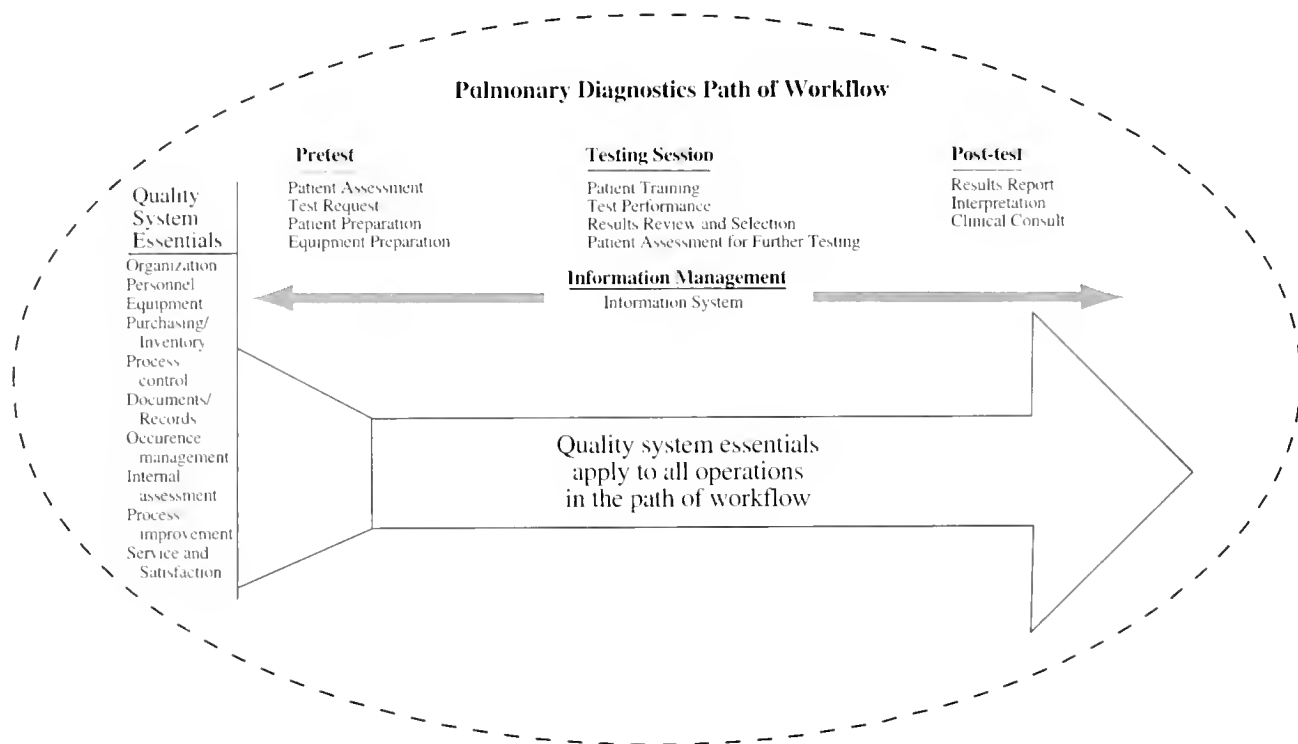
Pulmonary Diagnostics Path of Workflow

Pretest
Patient Assessment
Test Request
Patient Preparation
Equipment Preparation

Testing Session
Patient Training
Test Performance
Results Review and Selection
Patient Assessment for Further Testing

Post-test
Results Report
Interpretation
Clinical Consult

Quality System Essentials
Organization
Personnel
Equipment
Purchasing/ Inventory
Process control
Documents/ Records
Occurence management
Internal assessment
Process improvement
Service and Satisfaction

Information Management
Information System

Quality system essentials apply to all operations in the path of workflow